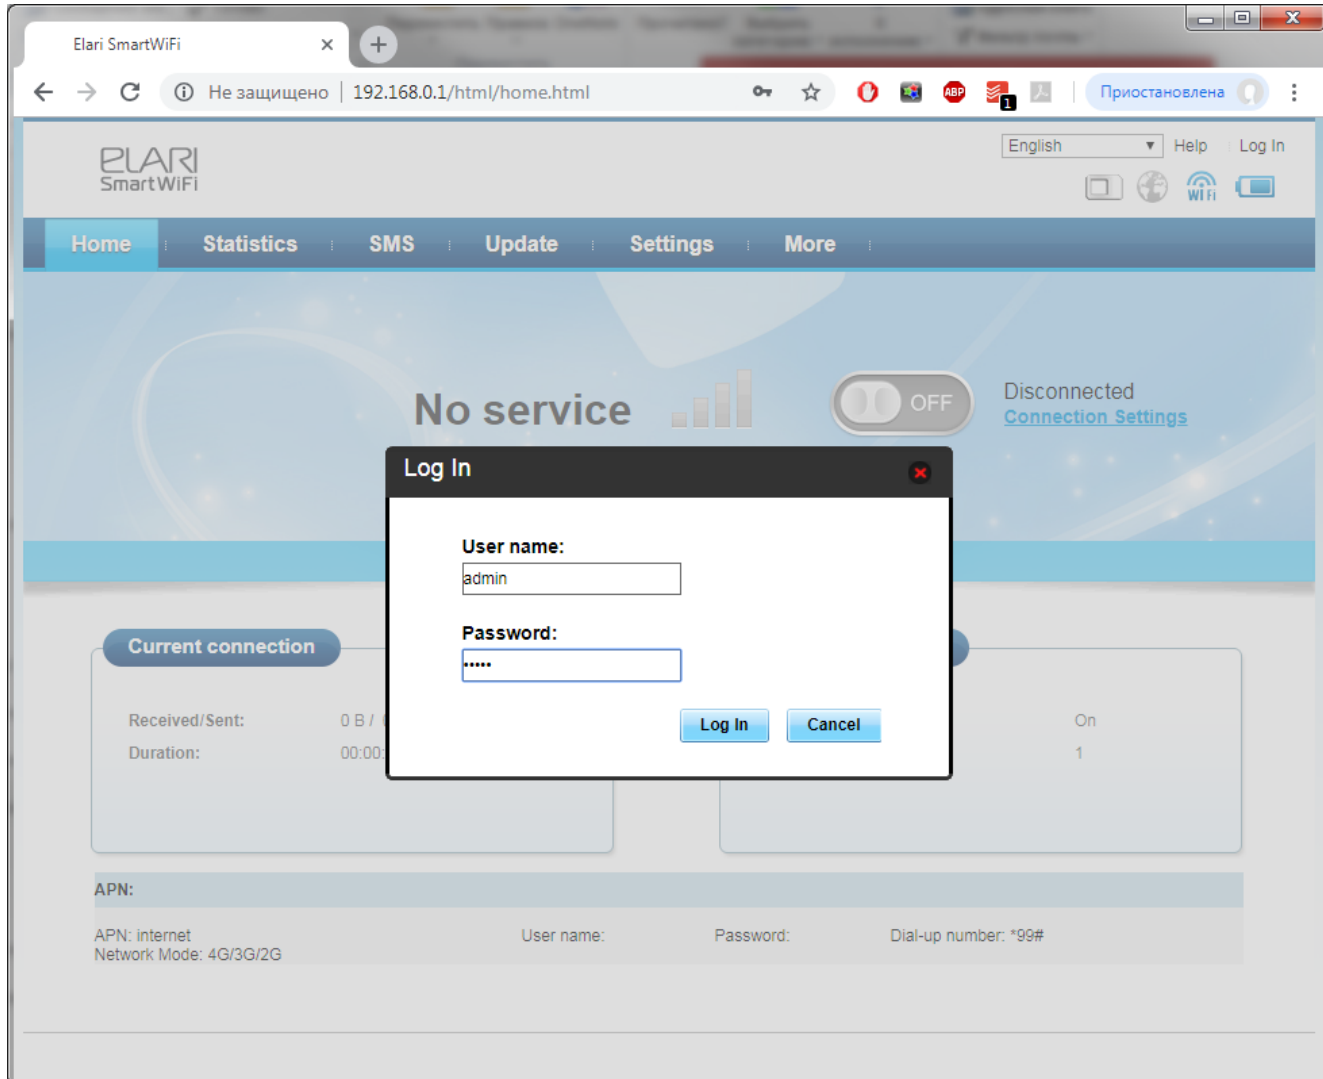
Elari SmartWiFi

Не защищено | 192.168.0.1/html/home.html

Приостановлена

ELARI
SmartWiFi

English Help Log In

WiFi

Home Statistics SMS Update Settings More

No service

OFF

Disconnected
Connection Settings

Log In

User name:
admin

Password:
•••••

Log In Cancel

Current connection

Received/Sent: 0 B / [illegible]
Duration: 00:00:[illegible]

On
1

APN:

APN: internet
Network Mode: 4G/3G/2G

User name:

Password:

Dial-up number: *99#